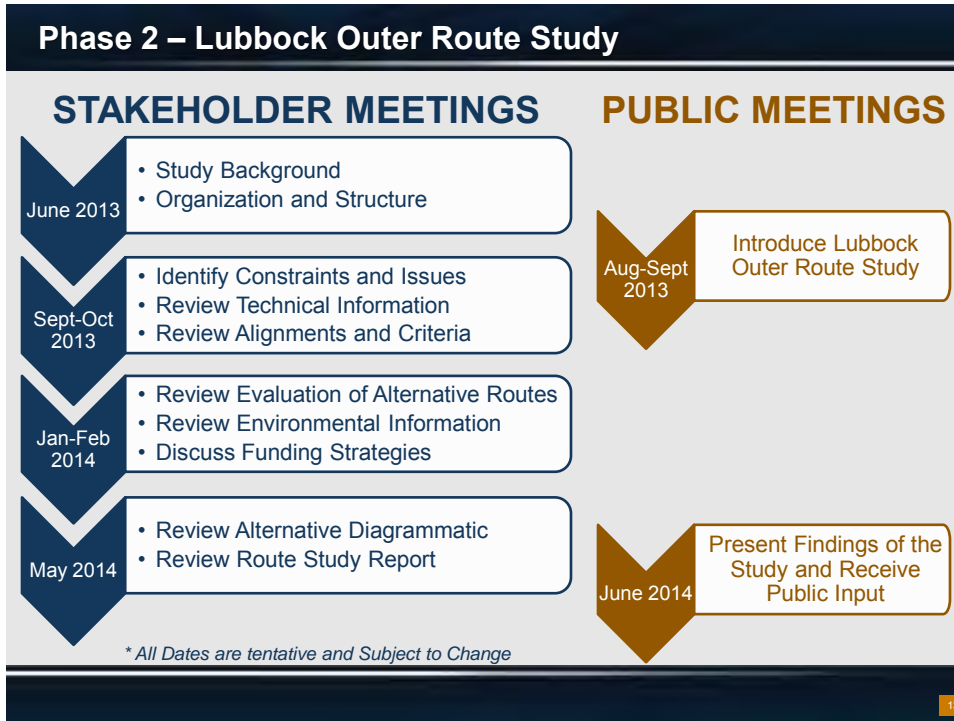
Phase 2 – Lubbock Outer Route Study

STAKEHOLDER MEETINGS

June 2013
• Study Background
• Organization and Structure

Sept-Oct 2013
• Identify Constraints and Issues
• Review Technical Information
• Review Alignments and Criteria

Jan-Feb 2014
• Review Evaluation of Alternative Routes
• Review Environmental Information
• Discuss Funding Strategies

May 2014
• Review Alternative Diagrammatic
• Review Route Study Report

* All Dates are tentative and Subject to Change

PUBLIC MEETINGS

Aug-Sept 2013
Introduce Lubbock Outer Route Study

June 2014
Present Findings of the Study and Receive Public Input

1